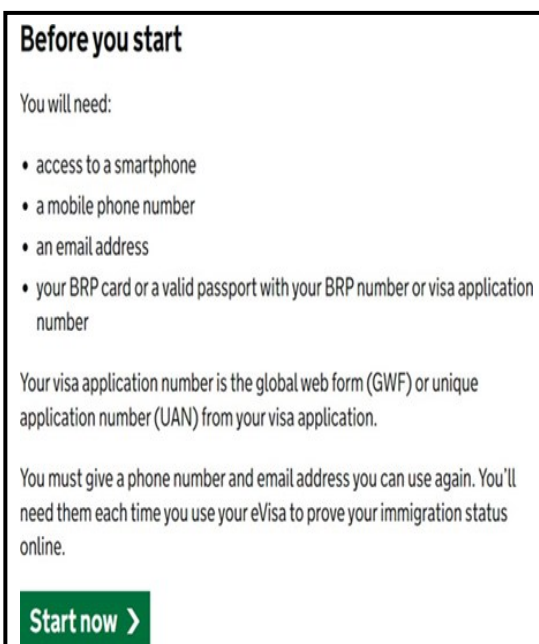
Before you start

You will need:

- access to a smartphone
- a mobile phone number
- an email address
- your BRP card or a valid passport with your BRP number or visa application number

Your visa application number is the global web form (GWF) or unique application number (UAN) from your visa application.

You must give a phone number and email address you can use again. You'll need them each time you use your eVisa to prove your immigration status online.

Start now ❯